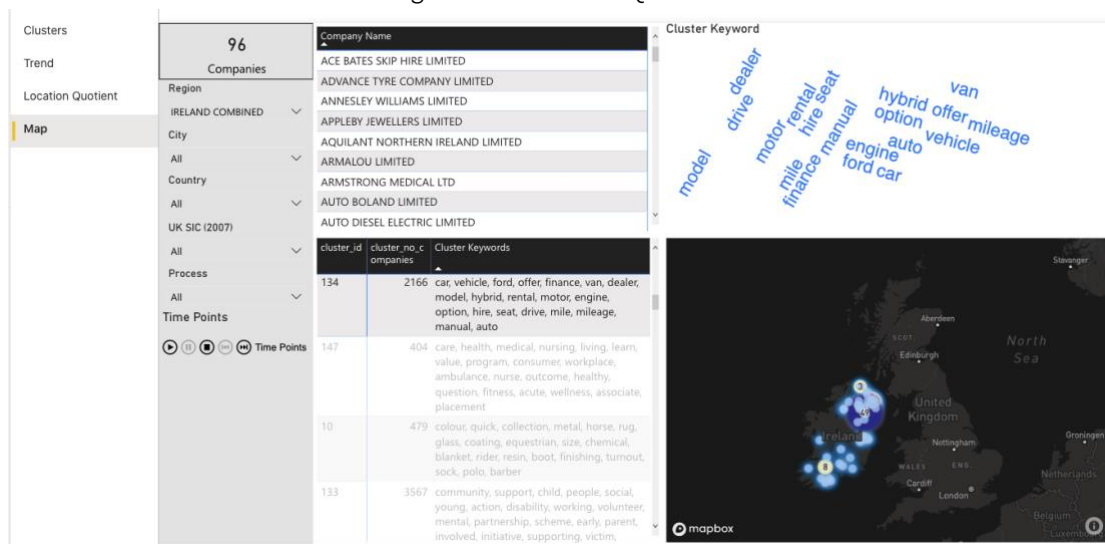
Clusters
Trend
Location Quotient
Map

96
Companies

Region
IRELAND COMBINED
City
All
Country
All
UK SIC (2007)
All
Process
All
Time Points
Time Points

| Company Name |
|---|
| ACE BATES SKIP HIRE LIMITED |
| ADVANCE TYRE COMPANY LIMITED |
| ANNESLEY WILLIAMS LIMITED |
| APPLEBY JEWELLERS LIMITED |
| AQUILANT NORTHERN IRELAND LIMITED |
| ARMALOU LIMITED |
| ARMSTRONG MEDICAL LTD |
| AUTO BOLAND LIMITED |
| AUTO DIESEL ELECTRIC LIMITED |

| cluster_id | cluster_no_companies | Cluster Keywords |
|---|---|---|
| 134 | 2166 | car, vehicle, ford, offer, finance, van, dealer, model, hybrid, rental, motor, engine, option, hire, seat, drive, mile, mileage, manual, auto |
| 147 | 404 | care, health, medical, nursing, living, learn, value, program, consumer, workplace, ambulance, nurse, outcome, healthy, question, fitness, acute, wellness, associate, placement |
| 10 | 479 | colour, quick, collection, metal, horse, rug, glass, coating, equestrian, size, chemical, blanket, rider, resin, boot, finishing, turnout, sock, polo, barber |
| 133 | 3567 | community, support, child, people, social, young, action, disability, working, volunteer, mental, partnership, scheme, early, parent, involved, initiative, supporting, victim, |

Cluster Keyword
model drive dealer motor rental hire seat mile finance manual engine ford car auto hybrid option offer van mileage vehicle

Stavanger
Aberdeen
SCOT
Edinburgh
North Sea
United Kingdom
Ireland
Nottingham
WALES
ENG
Cardiff
London
Groningen
Netherlands
Belgium
Luxembourg
3
8
mapbox